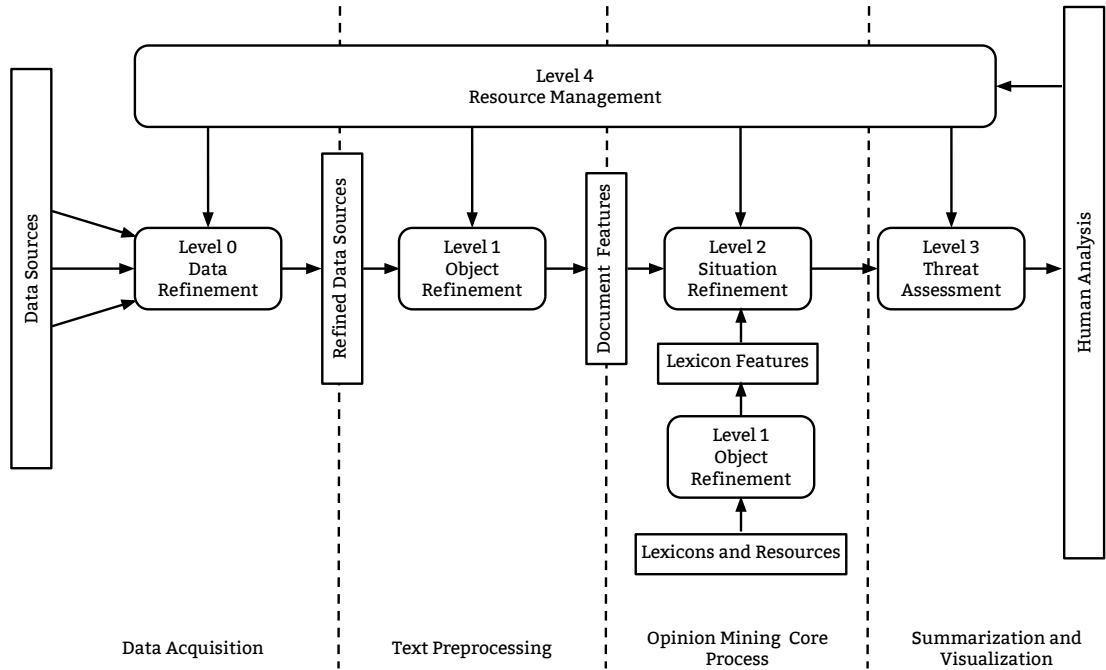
Level 4
Resource Management

Data Sources

Level 0
Data
Refinement

Refined Data Sources

Level 1
Object
Refinement

Document Features

Level 2
Situation
Refinement

Lexicon Features

Level 1
Object
Refinement

Lexicons and Resources

Level 3
Threat
Assessment

Human Analysis

Data Acquisition

Text Preprocessing

Opinion Mining Core Process

Summarization and Visualization